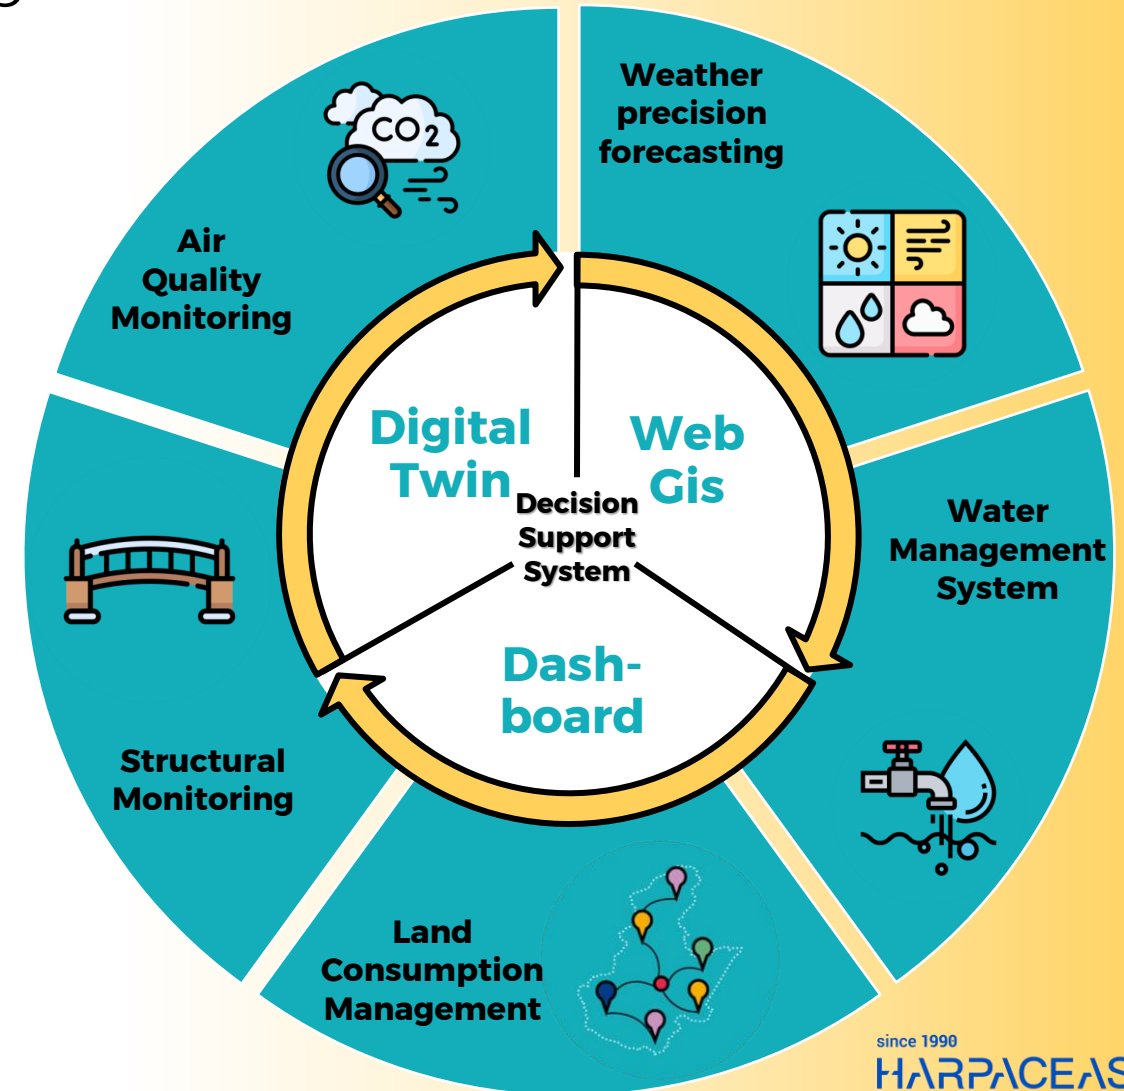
Weather precision forecasting

$CO_2$

Air Quality Monitoring

Digital Twin

Web Gis

Decision Support System

Dash-board

Water Management System

Structural Monitoring

Land Consumption Management

since 1990
HARPACEAS